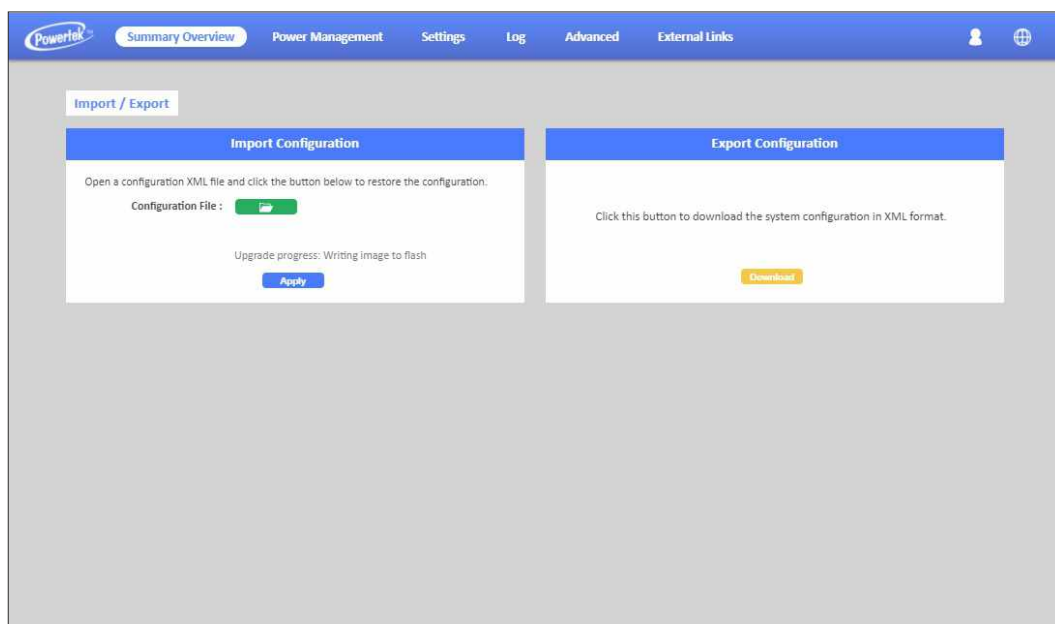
Powertek

Summary Overview

Power Management

Settings

Log

Advanced

External Links

Import / Export

Import Configuration

Open a configuration XML file and click the button below to restore the configuration.

Configuration File :

Upgrade progress: Writing image to flash

Apply

Export Configuration

Click this button to download the system configuration in XML format.

Download